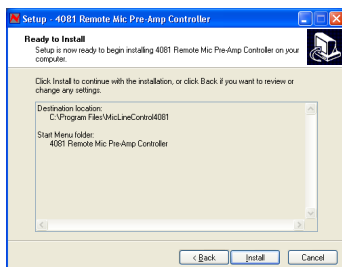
Setup - 4081 Remote Mic Pre-Amp Controller

Ready to Install

Setup is now ready to begin installing 4081 Remote Mic Pre-Amp Controller on your computer.

Click Install to continue with the installation, or click Back if you want to review or change any settings.

Destination location:
C:\Program Files\MicLineControl4081

Start Menu folder:
4081 Remote Mic Pre-Amp Controller

< Back
Install
Cancel